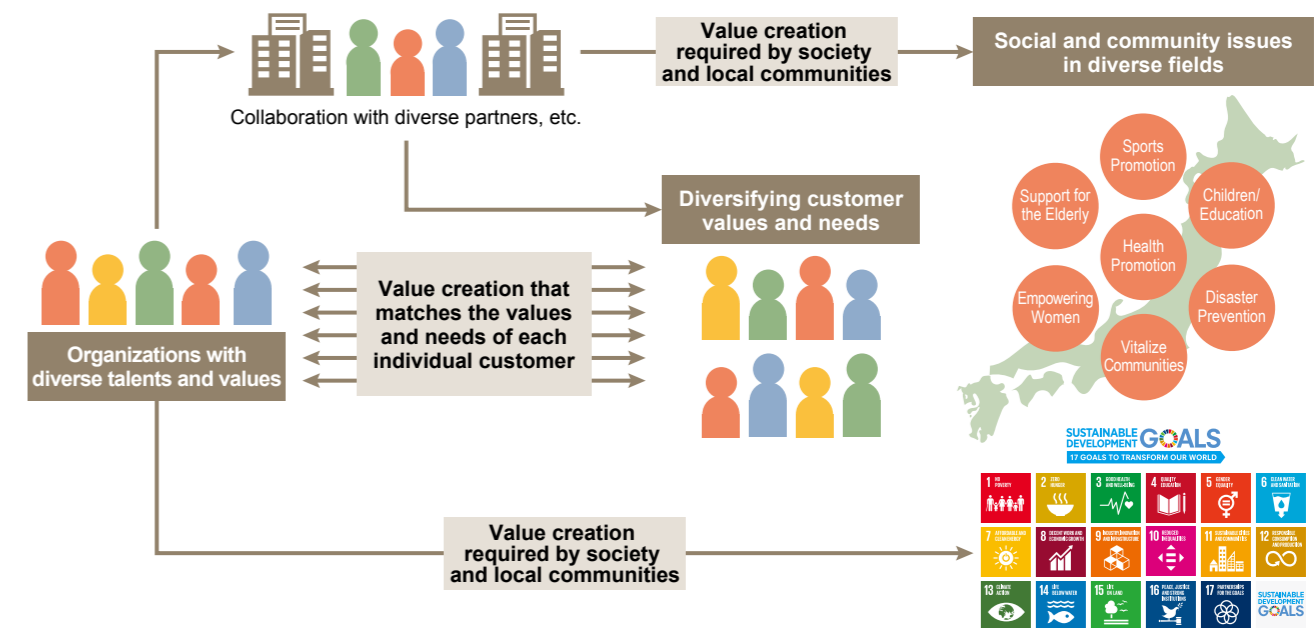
Collaboration with diverse partners, etc.

Value creation required by society and local communities

Social and community issues in diverse fields

Sports Promotion

Support for the Elderly

Children/ Education

Health Promotion

Empowering Women

Disaster Prevention

Vitalize Communities

Diversifying customer values and needs

Value creation that matches the values and needs of each individual customer

Organizations with diverse talents and values

SUSTAINABLE DEVELOPMENT GOALS
17 GOALS TO TRANSFORM OUR WORLD

1 NO POVERTY
2 ZERO HUNGER
3 GOOD HEALTH AND WELL-BEING
4 QUALITY EDUCATION
5 GENDER EQUALITY
6 CLEAN WATER AND SANITATION
7 AFFORDABLE AND CLEAN ENERGY
8 DECENT WORK AND ECONOMIC GROWTH
9 INDUSTRY, INNOVATION AND INFRASTRUCTURE
10 REDUCED INEQUALITIES
11 SUSTAINABLE CITIES AND COMMUNITIES
12 RESPONSIBLE CONSUMPTION AND PRODUCTION
13 CLIMATE ACTION
14 LIFE BELOW WATER
15 LIFE ON LAND
16 PEACE, JUSTICE AND STRONG INSTITUTIONS
17 PARTNERSHIPS FOR THE GOALS
SUSTAINABLE DEVELOPMENT GOALS

Value creation required by society and local communities